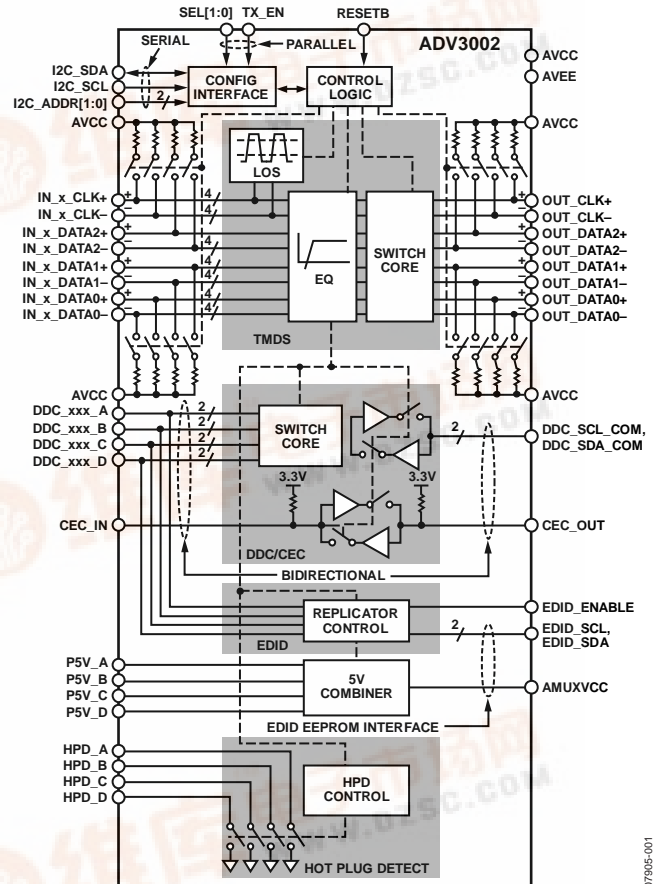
SEL[1:0] TX_EN RESETB
SERIAL
PARALLEL
ADV3002
AVCC
AVEE
I2C_SDA
I2C_SCL
I2C_ADDR[1:0]
2
CONFIG INTERFACE
CONTROL LOGIC
AVCC
AVCC
LOS
IN_x_CLK+
IN_x_CLK–
IN_x_DATA2+
IN_x_DATA2–
IN_x_DATA1+
IN_x_DATA1–
IN_x_DATA0+
IN_x_DATA0–
4
4
4
4
4
4
4
4
EQ
SWITCH CORE
OUT_CLK+
OUT_CLK–
OUT_DATA2+
OUT_DATA2–
OUT_DATA1+
OUT_DATA1–
OUT_DATA0+
OUT_DATA0–
TMDS
AVCC
AVCC
DDC_xxx_A
DDC_xxx_B
DDC_xxx_C
DDC_xxx_D
2
2
2
2
SWITCH CORE
2
DDC_SCL_COM, DDC_SDA_COM
3.3V
3.3V
CEC_IN
CEC_OUT
DDC/CEC
BIDIRECTIONAL
REPLICATOR CONTROL
EDID_ENABLE
EDID
2
EDID_SCL, EDID_SDA
P5V_A
P5V_B
P5V_C
P5V_D
5V COMBINER
AMUXVCC
EDID EEPROM INTERFACE
HPD_A
HPD_B
HPD_C
HPD_D
HPD CONTROL
HOT PLUG DETECT
07905-001